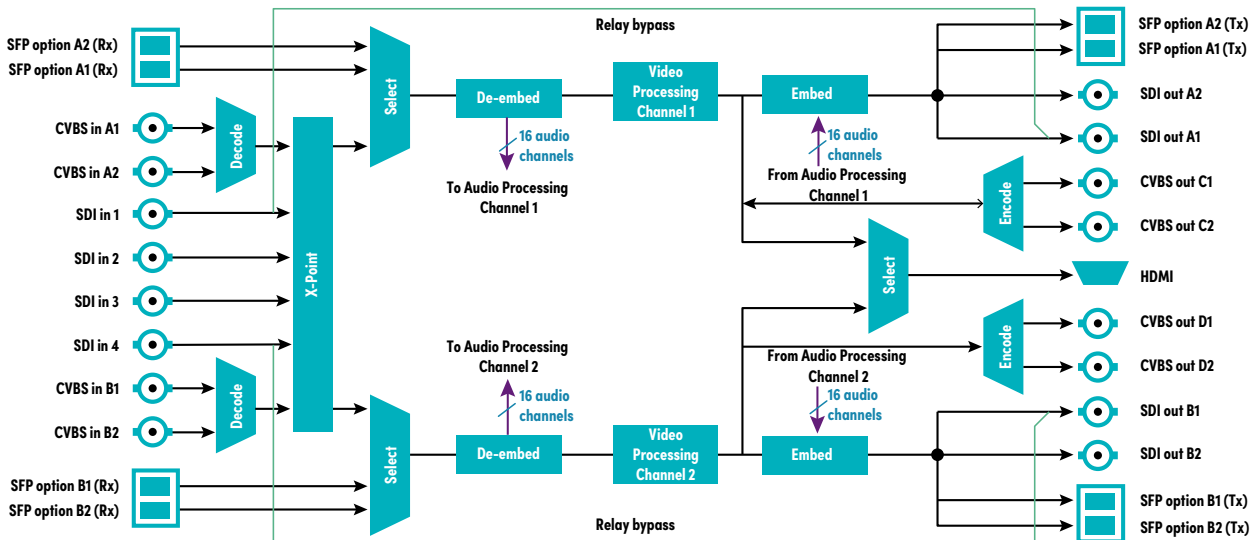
Relay bypass

SFP option A2 (Rx)
SFP option A1 (Rx)
CVBS in A1
CVBS in A2
SDI in 1
SDI in 2
SDI in 3
SDI in 4
CVBS in B1
CVBS in B2
SFP option B1 (Rx)
SFP option B2 (Rx)

Decode
Decode
X-Point
Select
Select

De-embed
16 audio channels
To Audio Processing Channel 1

Video Processing Channel 1

Embed
16 audio channels
From Audio Processing Channel 1

To Audio Processing Channel 2
16 audio channels
De-embed

Video Processing Channel 2

From Audio Processing Channel 2
16 audio channels
Embed

Encode
Select
Encode

SFP option A2 (Tx)
SFP option A1 (Tx)
SDI out A2
SDI out A1
CVBS out C1
CVBS out C2
HDMI
CVBS out D1
CVBS out D2
SDI out B1
SDI out B2
SFP option B1 (Tx)
SFP option B2 (Tx)

Relay bypass